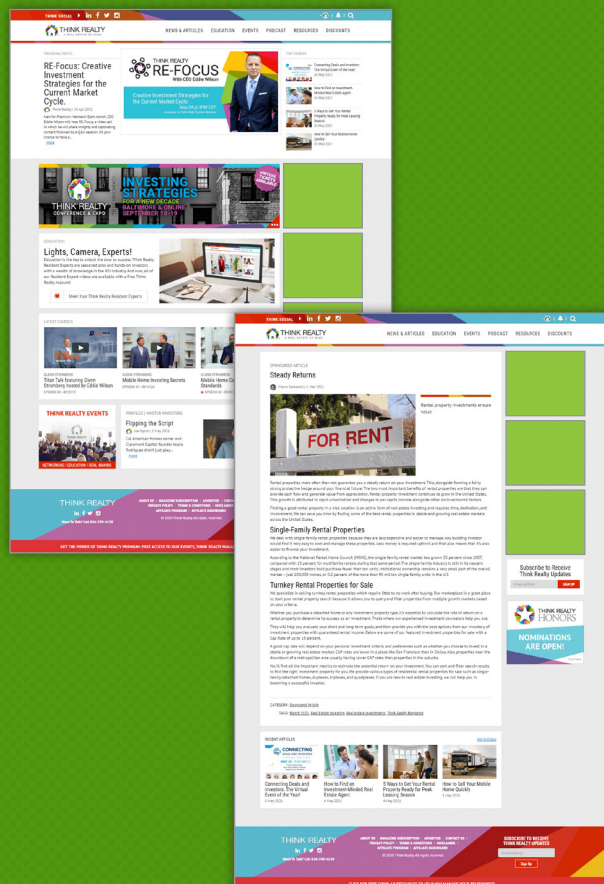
THINK SOCIAL

THINK REALTY

NEWS & ARTICLES EDUCATION EVENTS PODCAST RESOURCES DISCOUNTS

TRENDING VIDEO

RE-Focus: Creative Investment Strategies for the Current Market Cycle.

THINK REALTY RE-FOCUS With CEO Eddie Wilson

Creative Investment Strategies for the Current Market Cycle

TOP STORIES

Connecting Deals and Investors: The Virtual Event of the Year!

How to Find an Investment-Minded Real Estate Agent

5 Ways to Get Your Rental Property Ready for Peak Leasing Season

How to Sell Your Mobile Home Quickly

INVESTING STRATEGIES FOR A NEW DECADE BALTIMORE & ONLINE SEPTEMBER 18-19

THINK REALTY CONFERENCE & EXPO

EDUCATION

Lights, Camera, Experts!

Meet Your Think Realty Resident Experts

LATEST COURSES

Titan Talk featuring Darrin Stromberg hosted by Eddie Wilson

Mobile Home Investing Secrets

THINK REALTY EVENTS

NETWORKING | EDUCATION | DEAL MAKING

PROFILES | INVESTOR INVESTORS

Flipping the Script

THINK REALTY

THINK SOCIAL

THINK REALTY

NEWS & ARTICLES EDUCATION EVENTS PODCAST RESOURCES DISCOUNTS

SPONSORED ARTICLE

Steady Returns

FOR RENT

Rental property investments ensure value

Single-Family Rental Properties

Turnkey Rental Properties for Sale

Subscribe to Receive Think Realty Updates

SIGN UP

THINK REALTY HONORS

NOMINATIONS ARE OPEN!

RECENT ARTICLES

Connecting Deals and Investors: The Virtual Event of the Year!

How to Find an Investment-Minded Real Estate Agent

5 Ways to Get Your Rental Property Ready for Peak Leasing Season

How to Sell Your Mobile Home Quickly

THINK REALTY

SUBSCRIBE TO RECEIVE THINK REALTY UPDATES

Sign Up